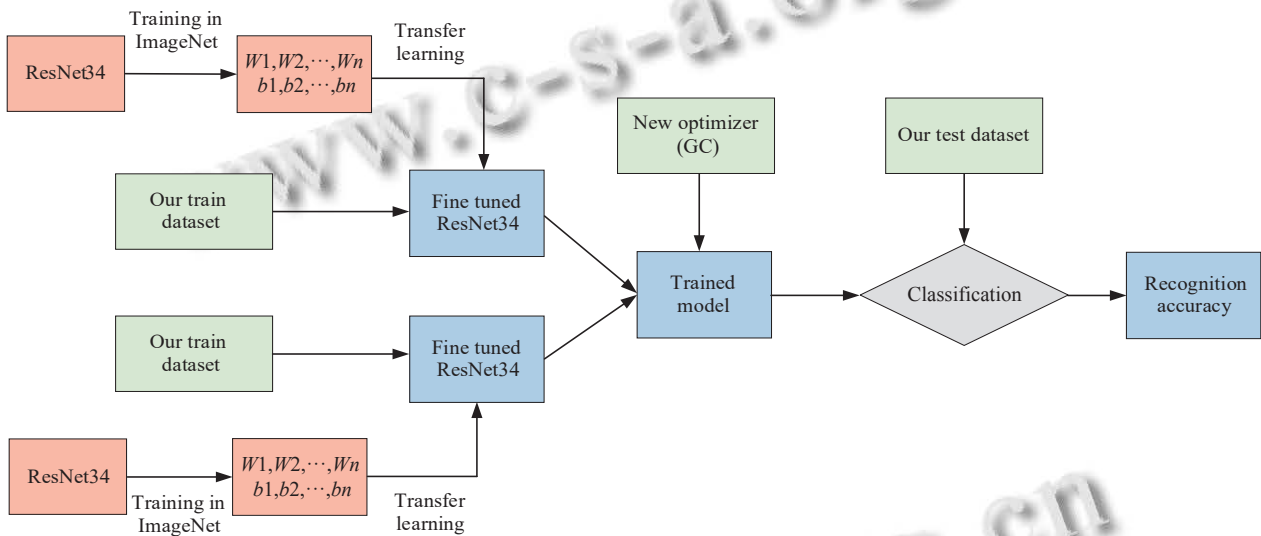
ResNet34

Training in ImageNet

$W1, W2, \cdots, Wn$
$b1, b2, \cdots, bn$

Transfer learning

Our train dataset

Fine tuned ResNet34

New optimizer (GC)

Our test dataset

Trained model

Classification

Recognition accuracy

Our train dataset

Fine tuned ResNet34

ResNet34

Training in ImageNet

$W1, W2, \cdots, Wn$
$b1, b2, \cdots, bn$

Transfer learning

www.c-s-a.org.cn